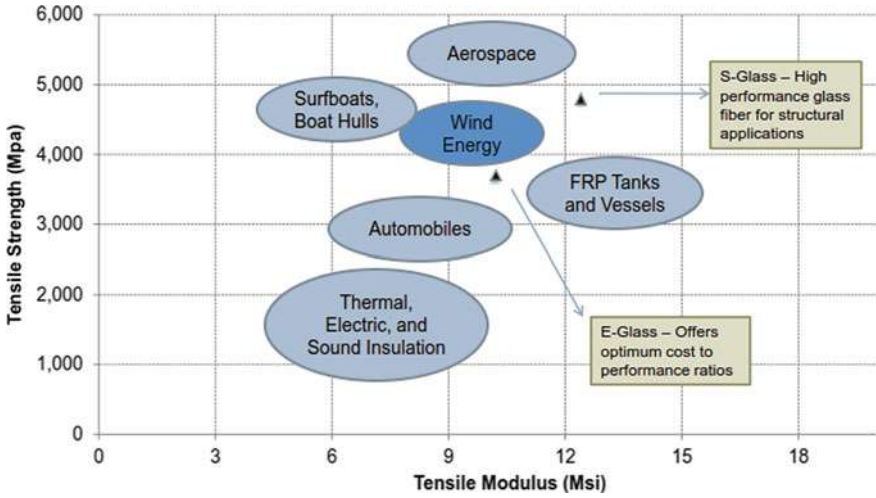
Tensile Strength (Mpa)

6,000
5,000
4,000
3,000
2,000
1,000
0

Aerospace

Surfboats, Boat Hulls

Wind Energy

S-Glass – High performance glass fiber for structural applications

FRP Tanks and Vessels

Automobiles

Thermal, Electric, and Sound Insulation

E-Glass – Offers optimum cost to performance ratios

0 3 6 9 12 15 18

Tensile Modulus (Msi)